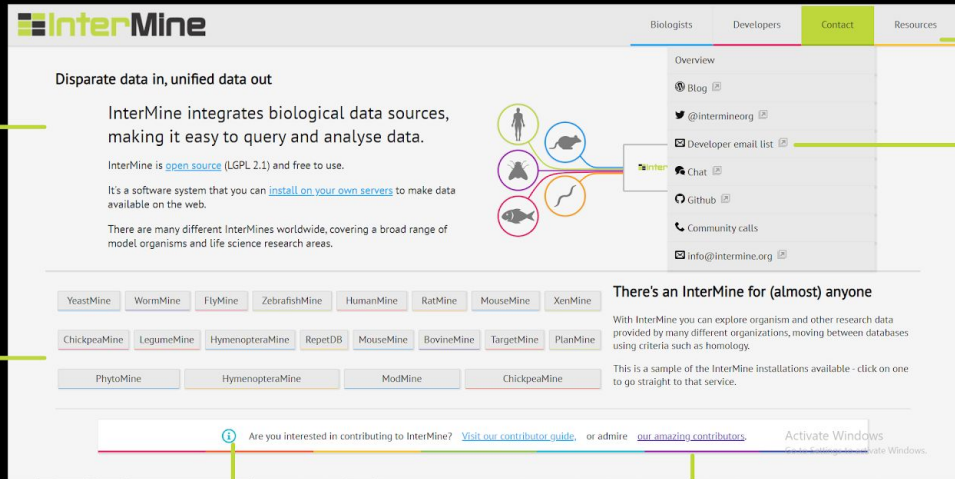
InterMine

Biologists Developers Contact Resources

Overview
Blog
@intermineorg
Developer email list
Chat
Github
Community calls
info@intermine.org

Disparate data in, unified data out

InterMine integrates biological data sources, making it easy to query and analyse data.

InterMine is open source (LGPL 2.1) and free to use.

It's a software system that you can install on your own servers to make data available on the web.

There are many different InterMines worldwide, covering a broad range of model organisms and life science research areas.

InterMine

YeastMine WormMine FlyMine ZebrafishMine HumanMine RatMine MouseMine XenMine
ChickpeaMine LegumeMine HymenopteraMine RepetDB MouseMine BovineMine TargetMine PlanMine
PhytoMine HymenopteraMine ModMine ChickpeaMine

There's an InterMine for (almost) anyone

With InterMine you can explore organism and other research data provided by many different organizations, moving between databases using criteria such as homology.

This is a sample of the InterMine installations available - click on one to go straight to that service.

Are you interested in contributing to InterMine? Visit our contributor guide, or admire our amazing contributors.

Activate Windows
Go to Settings to activate Windows.